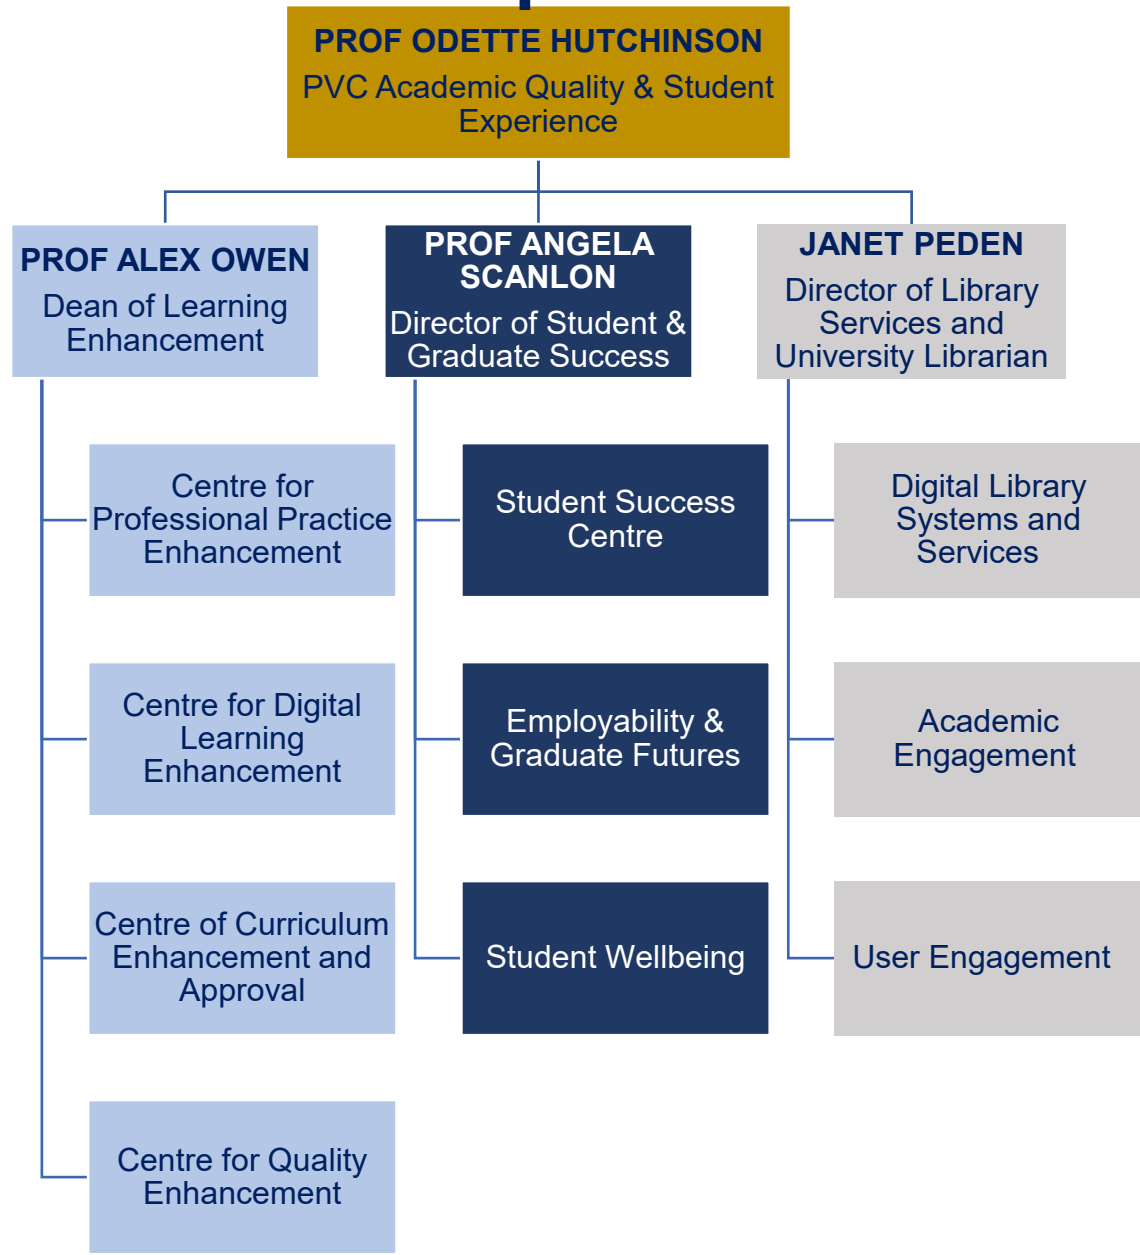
PROF ODETTE HUTCHINSON
PVC Academic Quality & Student Experience

PROF ALEX OWEN
Dean of Learning Enhancement

PROF ANGELA SCANLON
Director of Student & Graduate Success

JANET PEDEN
Director of Library Services and University Librarian

Centre for Professional Practice Enhancement

Centre for Digital Learning Enhancement

Centre of Curriculum Enhancement and Approval

Centre for Quality Enhancement

Student Success Centre

Employability & Graduate Futures

Student Wellbeing

Digital Library Systems and Services

Academic Engagement

User Engagement